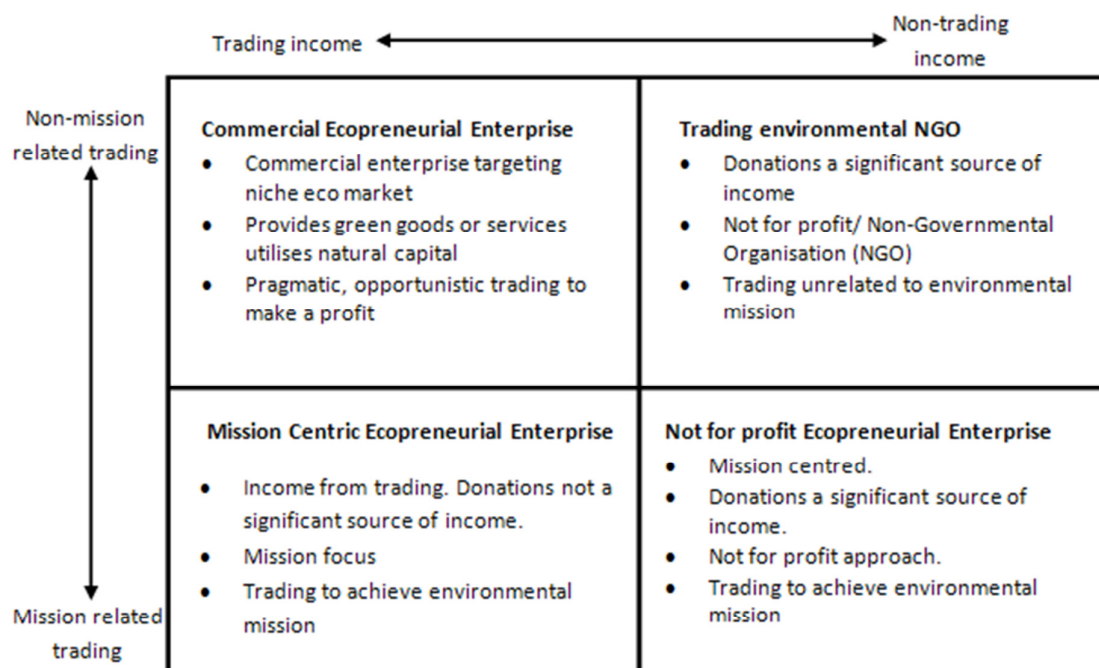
Trading income

Non-trading income

Non-mission related trading

Mission related trading

| Commercial Ecopreneurial Enterprise | Trading environmental NGO |
|---|---|
| • Commercial enterprise targeting niche eco market • Provides green goods or services utilises natural capital • Pragmatic, opportunistic trading to make a profit | • Donations a significant source of income • Not for profit/ Non-Governmental Organisation (NGO) • Trading unrelated to environmental mission |
| **Mission Centric Ecopreneurial Enterprise** | **Not for profit Ecopreneurial Enterprise** |
| • Income from trading. Donations not a significant source of income. • Mission focus • Trading to achieve environmental mission | • Mission centred. • Donations a significant source of income. • Not for profit approach. • Trading to achieve environmental mission |